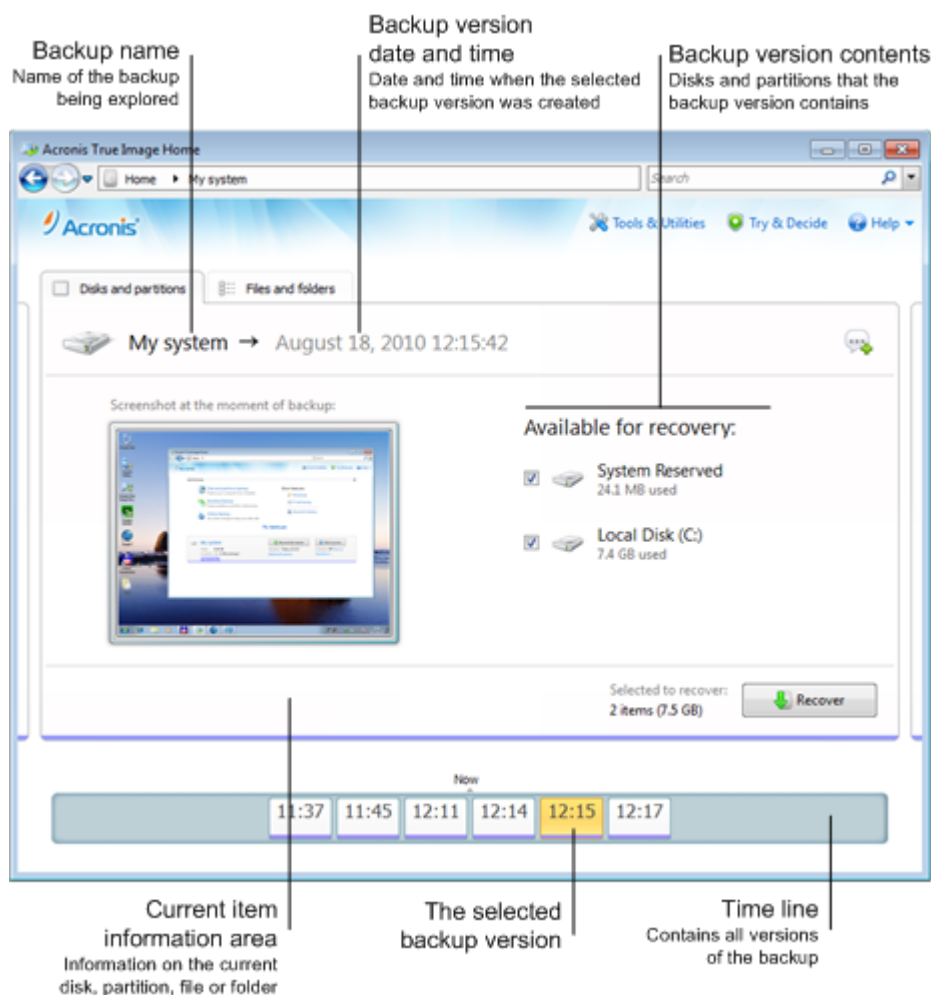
Backup name
Name of the backup being explored

Backup version date and time
Date and time when the selected backup version was created

Backup version contents
Disks and partitions that the backup version contains

Acronis True Image Home

Home ▸ My system

Search

Acronis

Tools & Utilities

Try & Decide

Help

Disks and partitions

Files and folders

My system → August 18, 2010 12:15:42

Screenshot at the moment of backup:

Available for recovery:

System Reserved
24.1 MB used

Local Disk (C:)
7.4 GB used

Selected to recover:
2 items (7.5 GB)

Recover

Now

11:37 | 11:45 | 12:11 | 12:14 | 12:15 | 12:17

Current item information area
Information on the current disk, partition, file or folder

The selected backup version

Time line
Contains all versions of the backup